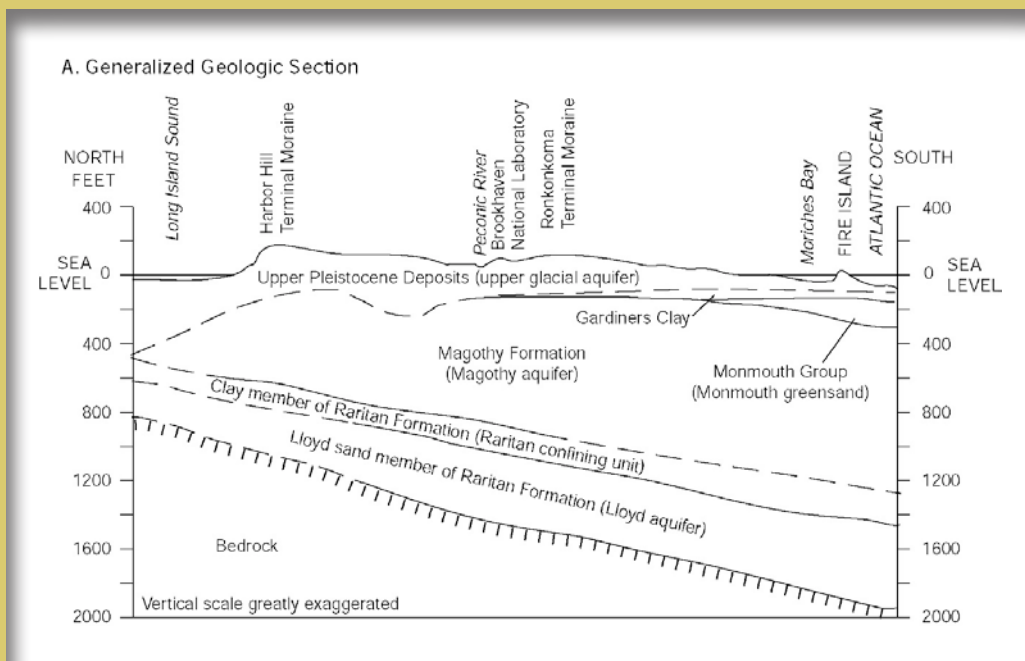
A. Generalized Geologic Section

NORTH
FEET

Long Island Sound

Harbor Hill
Terminal Moraine

Peconic River

Brookhaven
National Laboratory

Ronkonkoma
Terminal Moraine

Moriches Bay

FIRE ISLAND

ATLANTIC OCEAN

SOUTH

400

SEA
LEVEL 0

400

800

1200

1600

2000

Upper Pleistocene Deposits (upper glacial aquifer)

Gardiners Clay

Magothy Formation
(Magothy aquifer)

Monmouth Group
(Monmouth greensand)

Clay member of Raritan Formation (Raritan confining unit)

Lloyd sand member of Raritan Formation (Lloyd aquifer)

Bedrock

Vertical scale greatly exaggerated

400

0 SEA
LEVEL

400

800

1200

1600

2000